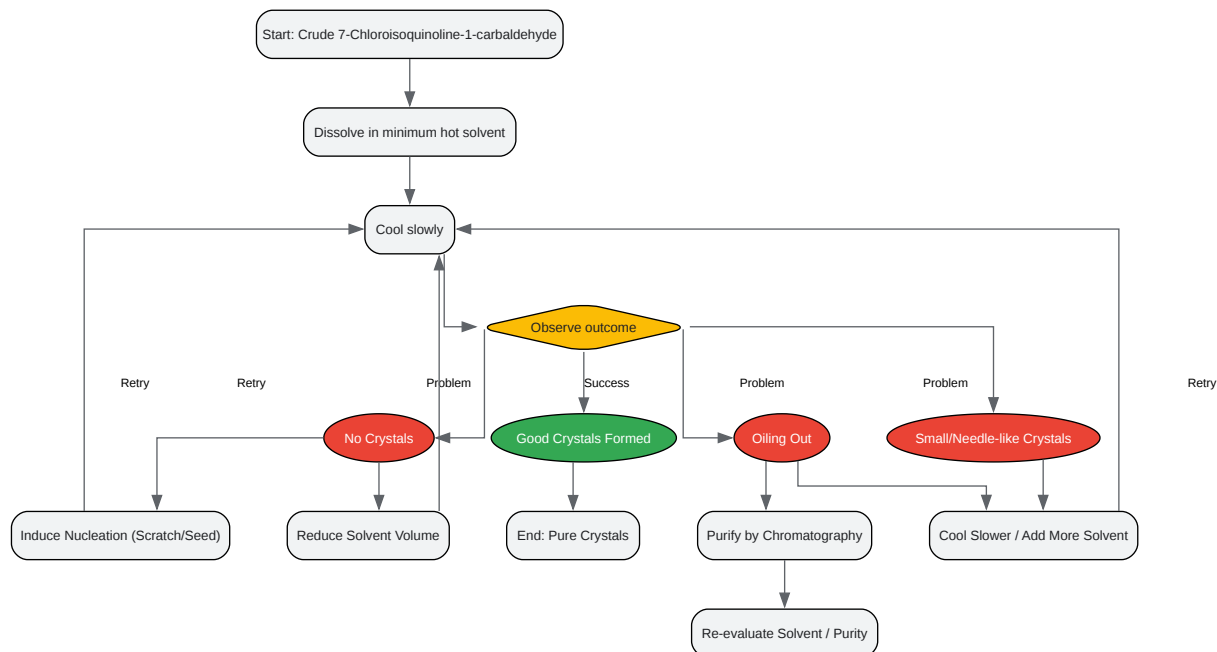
Start: Crude 7-Chloroisoquinoline-1-carbaldehyde

Dissolve in minimum hot solvent

Cool slowly

Observe outcome

Retry

Retry

Problem

Success

Problem

Problem

Retry

No Crystals

Good Crystals Formed

Oiling Out

Small/Needle-like Crystals

Induce Nucleation (Scratch/Seed)

Reduce Solvent Volume

End: Pure Crystals

Purify by Chromatography

Cool Slower / Add More Solvent

Re-evaluate Solvent / Purity